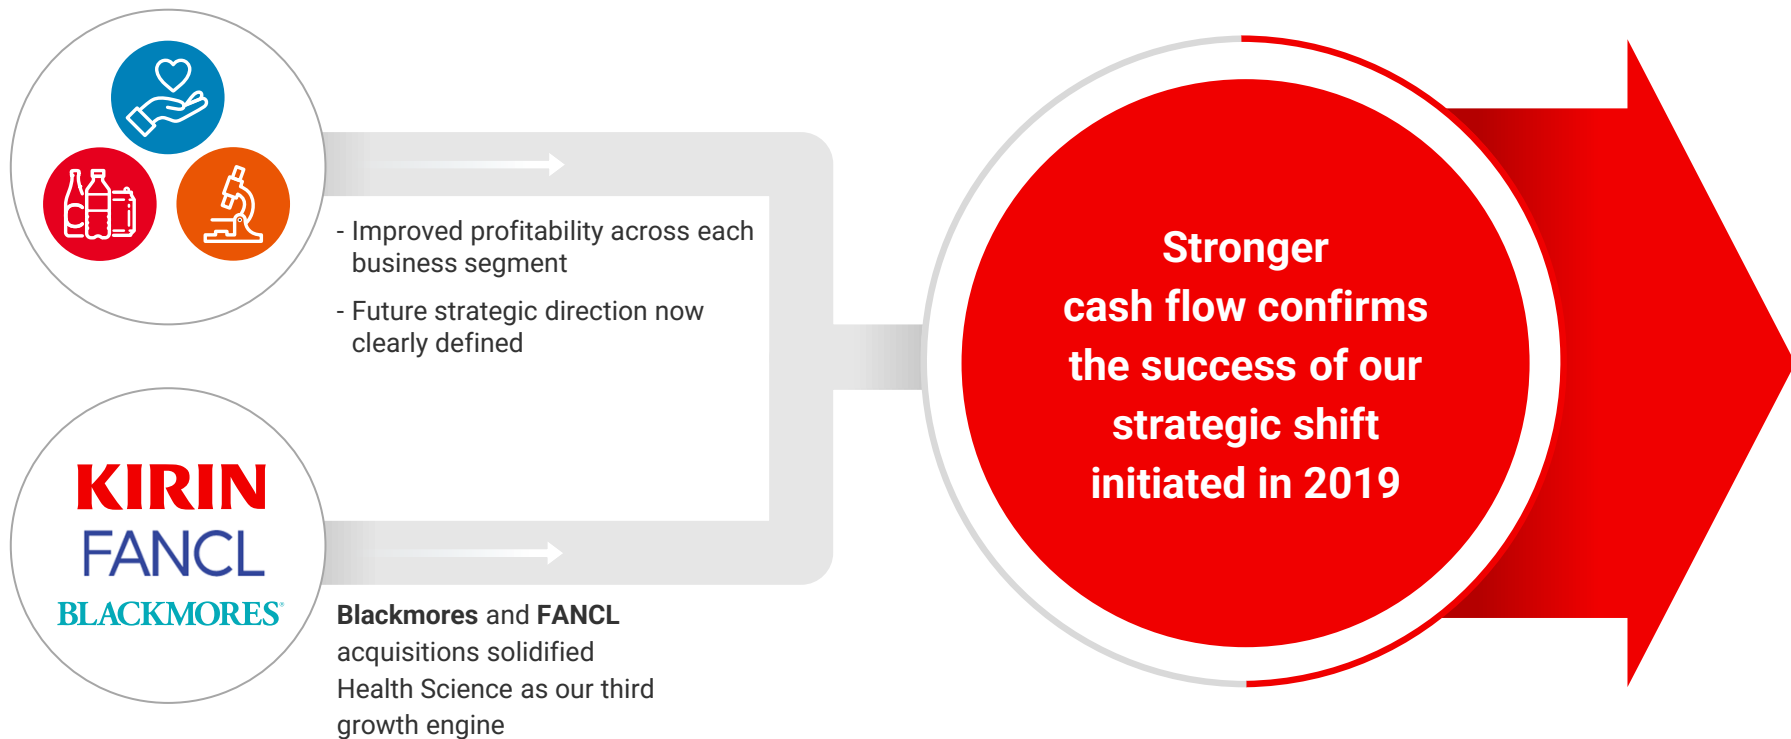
- Improved profitability across each business segment

- Future strategic direction now clearly defined

KIRIN
FANCL
BLACKMORES

**Blackmores** and **FANCL** acquisitions solidified Health Science as our third growth engine

Stronger cash flow confirms the success of our strategic shift initiated in 2019